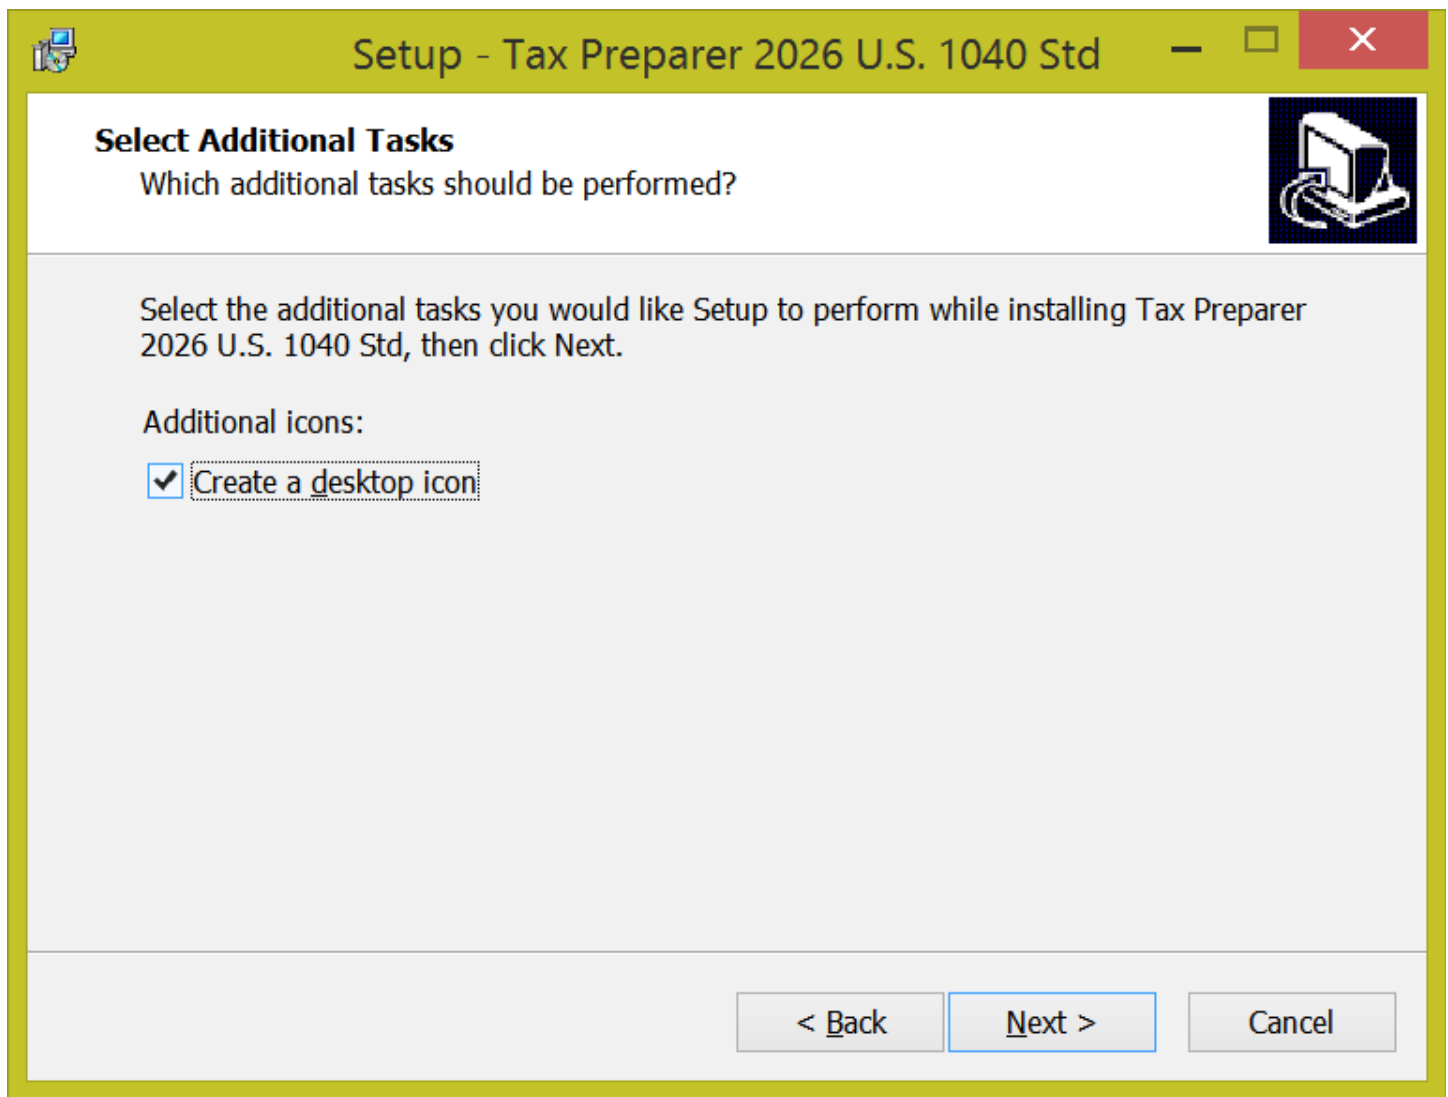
Setup - Tax Preparer 2026 U.S. 1040 Std

Select Additional Tasks

Which additional tasks should be performed?

Select the additional tasks you would like Setup to perform while installing Tax Preparer 2026 U.S. 1040 Std, then click Next.

Additional icons:

Create a desktop icon

< Back

Next >

Cancel